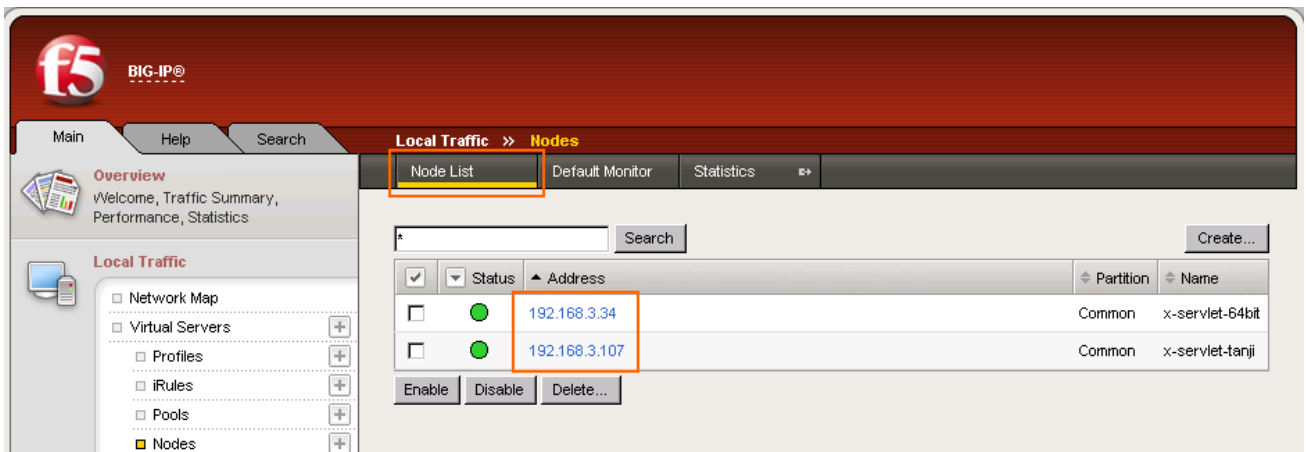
f5

BIG-IP®

Main | Help | Search

Local Traffic » Nodes

Node List | Default Monitor | Statistics

Overview
Welcome, Traffic Summary, Performance, Statistics

Local Traffic

Network Map
Virtual Servers
Profiles
iRules
Pools
Nodes

*

Search

Create...

| | Status | Address | Partition | Name |
|---|---|---|---|---|
| | | 192.168.3.34 | Common | x-servlet-64bit |
| | | 192.168.3.107 | Common | x-servlet-tanji |

Enable | Disable | Delete...